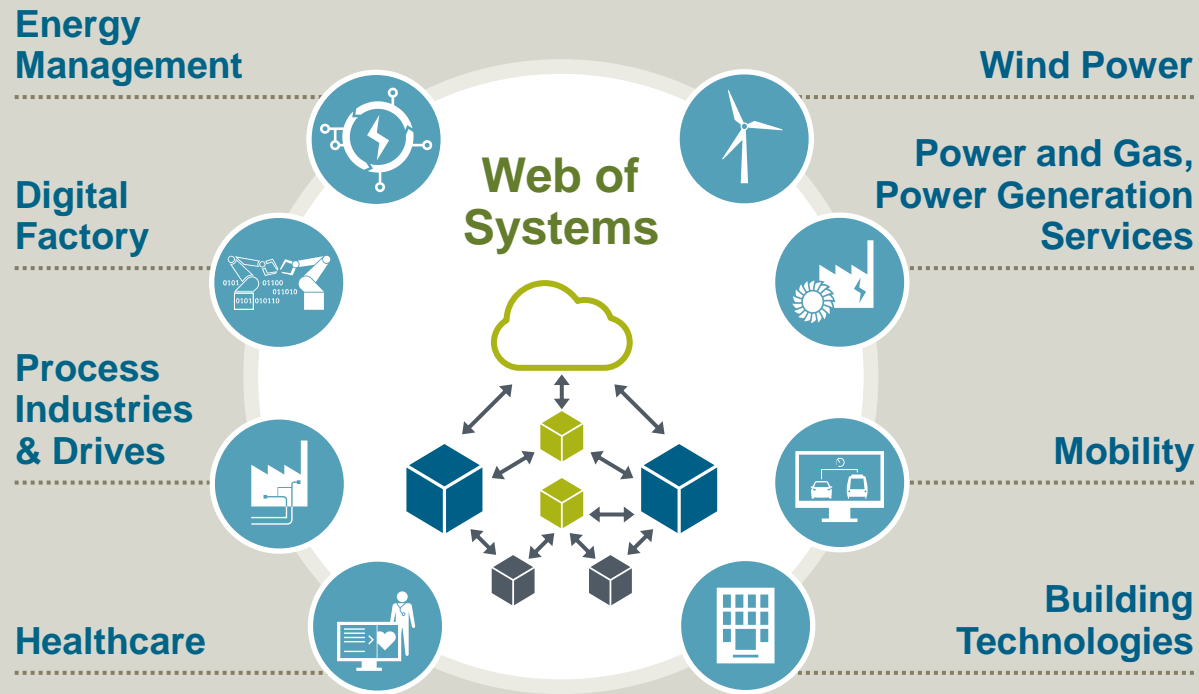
Energy Management

Wind Power

Web of Systems

Power and Gas, Power Generation Services

Digital Factory

0101 01100 011010 0101 010110

Process Industries & Drives

Mobility

Healthcare

Building Technologies